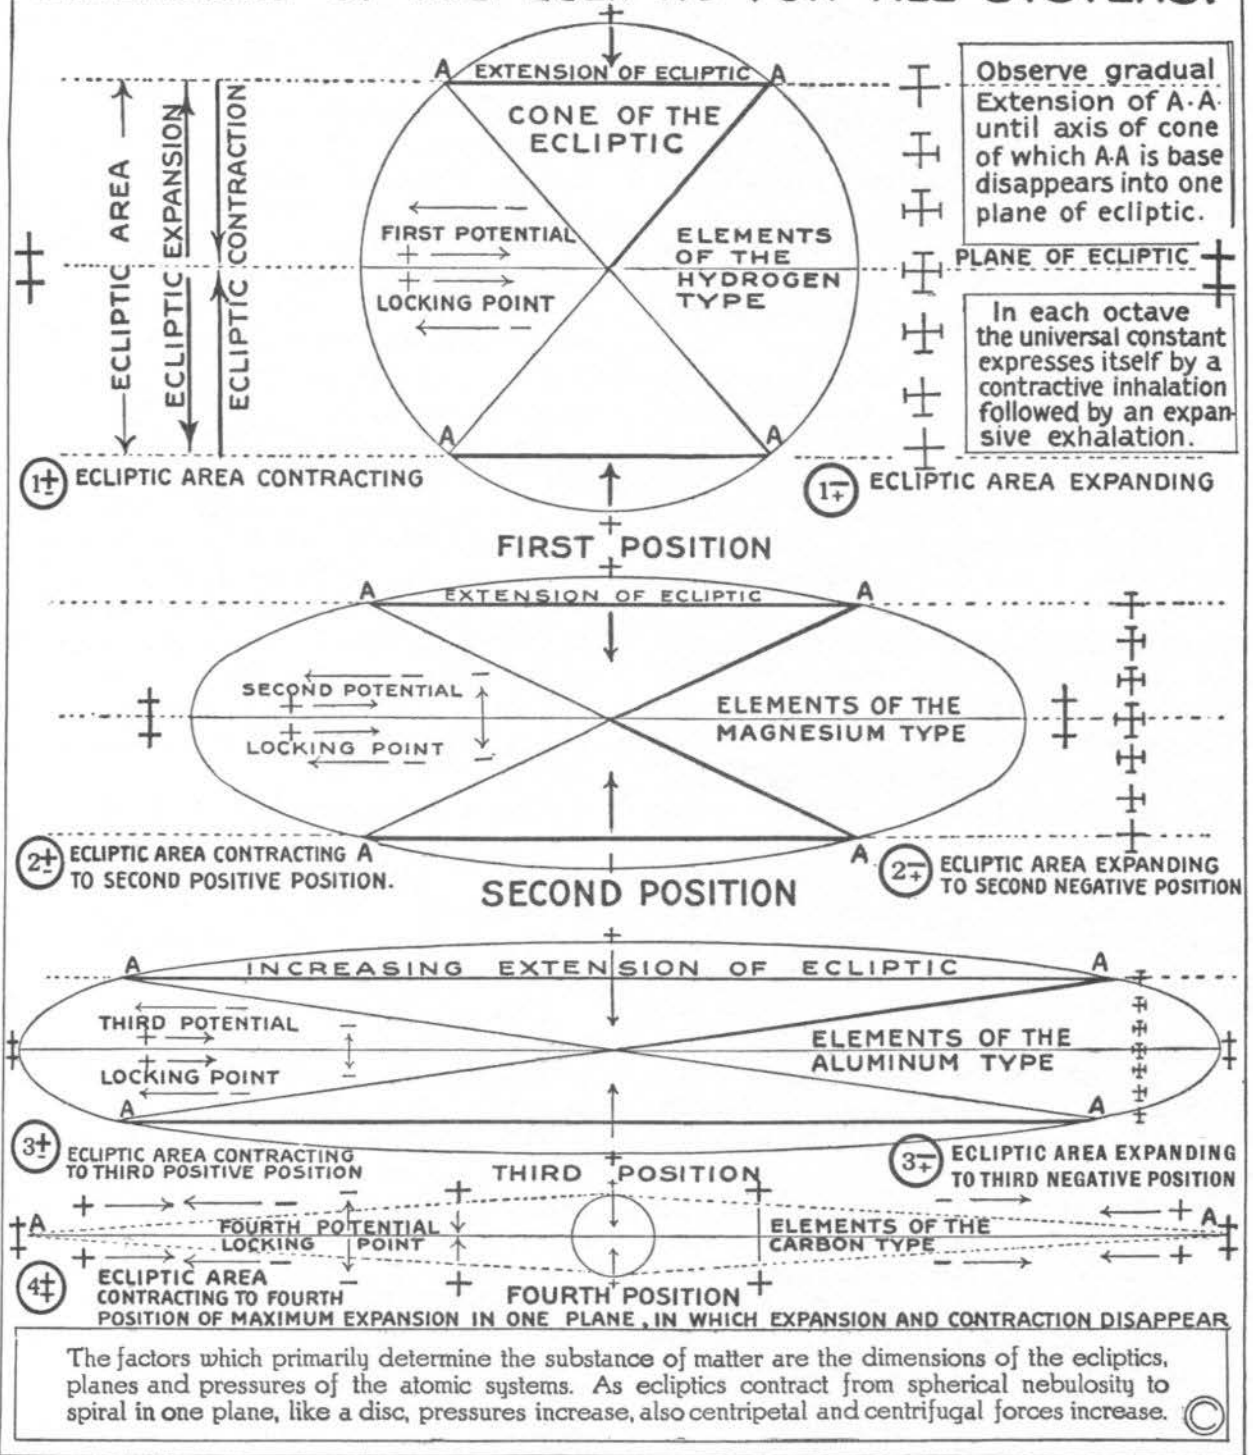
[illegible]

EXTENSION OF ECLIPTIC
A A
CONE OF THE ECLIPTIC
FIRST POTENTIAL
LOCKING POINT
ELEMENTS OF THE HYDROGEN TYPE
A A
ECLIPTIC AREA
ECLIPTIC EXPANSION
ECLIPTIC CONTRACTION

Observe gradual Extension of A·A until axis of cone of which A·A is base disappears into one plane of ecliptic.

PLANE OF ECLIPTIC

In each octave the universal constant expresses itself by a contractive inhalation followed by an expansive exhalation.

1± ECLIPTIC AREA CONTRACTING
1∓ ECLIPTIC AREA EXPANDING

FIRST POSITION

A EXTENSION OF ECLIPTIC A
SECOND POTENTIAL
LOCKING POINT
ELEMENTS OF THE MAGNESIUM TYPE
2± ECLIPTIC AREA CONTRACTING A TO SECOND POSITIVE POSITION.
A 2∓ ECLIPTIC AREA EXPANDING TO SECOND NEGATIVE POSITION

SECOND POSITION

A INCREASING EXTENSION OF ECLIPTIC A
THIRD POTENTIAL
LOCKING POINT
ELEMENTS OF THE ALUMINUM TYPE
A A
3± ECLIPTIC AREA CONTRACTING TO THIRD POSITIVE POSITION
THIRD POSITION
3∓ ECLIPTIC AREA EXPANDING TO THIRD NEGATIVE POSITION

A FOURTH POTENTIAL LOCKING POINT
ELEMENTS OF THE CARBON TYPE A
4± ECLIPTIC AREA CONTRACTING TO FOURTH
FOURTH POSITION
POSITION OF MAXIMUM EXPANSION IN ONE PLANE, IN WHICH EXPANSION AND CONTRACTION DISAPPEAR

The factors which primarily determine the substance of matter are the dimensions of the ecliptics, planes and pressures of the atomic systems. As ecliptics contract from spherical nebulosity to spiral in one plane, like a disc, pressures increase, also centripetal and centrifugal forces increase. ©